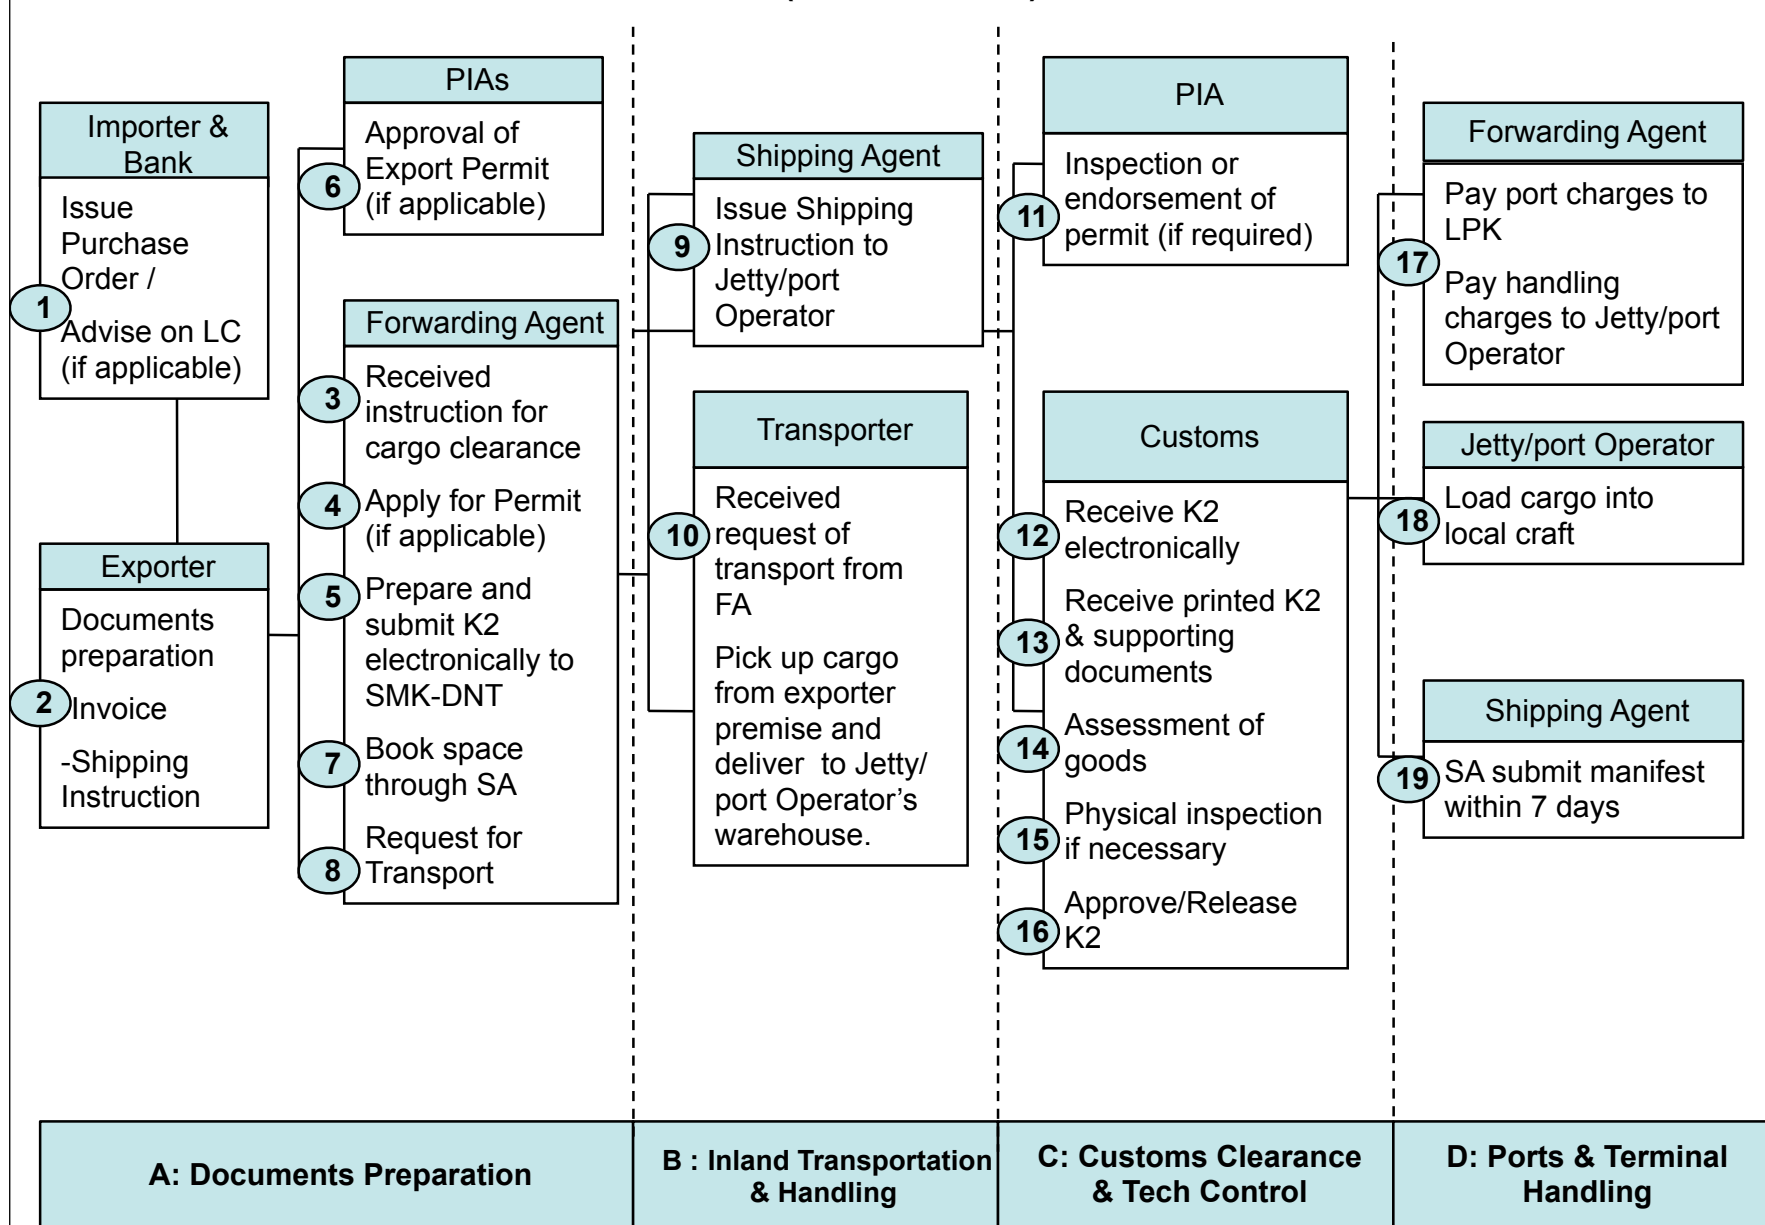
Importer & Bank

Issue Purchase Order /

1

Advise on LC (if applicable)

Exporter

Documents preparation

2 Invoice

-Shipping Instruction

PIAs

6 Approval of Export Permit (if applicable)

Forwarding Agent

3 Received instruction for cargo clearance

4 Apply for Permit (if applicable)

5 Prepare and submit K2 electronically to SMK-DNT

7 Book space through SA

8 Request for Transport

Shipping Agent

9 Issue Shipping Instruction to Jetty/port Operator

Transporter

10 Received request of transport from FA

Pick up cargo from exporter premise and deliver to Jetty/ port Operator's warehouse.

PIA

11 Inspection or endorsement of permit (if required)

Customs

12 Receive K2 electronically

13 Receive printed K2 & supporting documents

14 Assessment of goods

15 Physical inspection if necessary

16 Approve/Release K2

Forwarding Agent

Pay port charges to LPK

17

Pay handling charges to Jetty/port Operator

Jetty/port Operator

18 Load cargo into local craft

Shipping Agent

19 SA submit manifest within 7 days

A: Documents Preparation

B : Inland Transportation & Handling

C: Customs Clearance & Tech Control

D: Ports & Terminal Handling